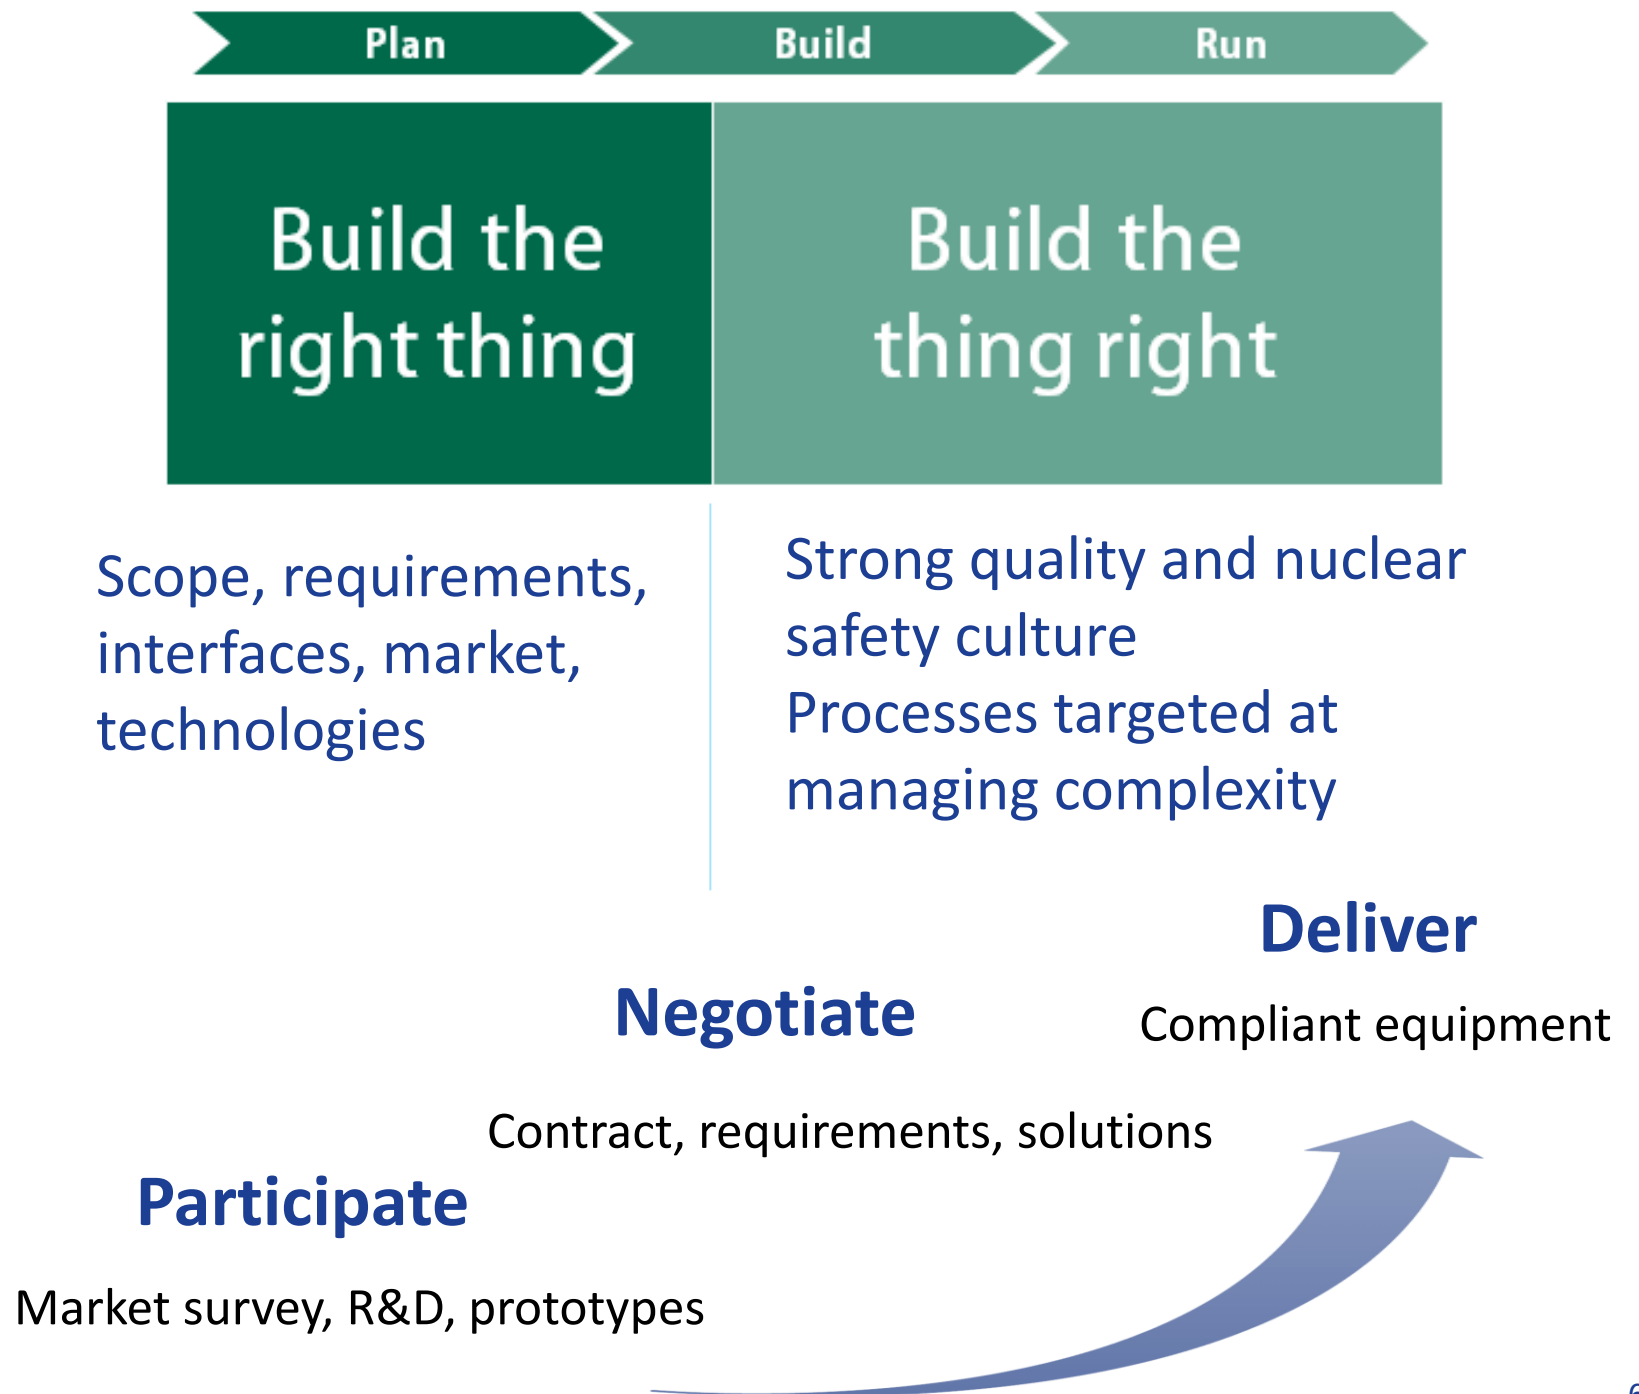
Plan
Build
Run

Build the right thing

Build the thing right

Scope, requirements, interfaces, market, technologies

Strong quality and nuclear safety culture
Processes targeted at managing complexity

Deliver
Compliant equipment

Negotiate
Contract, requirements, solutions

Participate
Market survey, R&D, prototypes